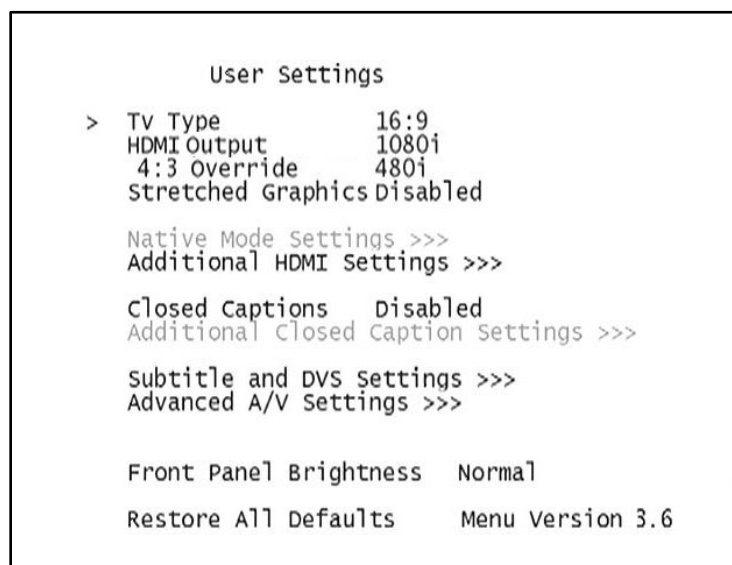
User Settings

> Tv Type 16:9
HDMI Output 1080i
4:3 Override 480i
Stretched Graphics Disabled

Native Mode Settings >>>
Additional HDMI Settings >>>

Closed Captions Disabled
Additional Closed Caption Settings >>>

Subtitle and DVS Settings >>>
Advanced A/V Settings >>>

Front Panel Brightness Normal

Restore All Defaults Menu Version 3.6